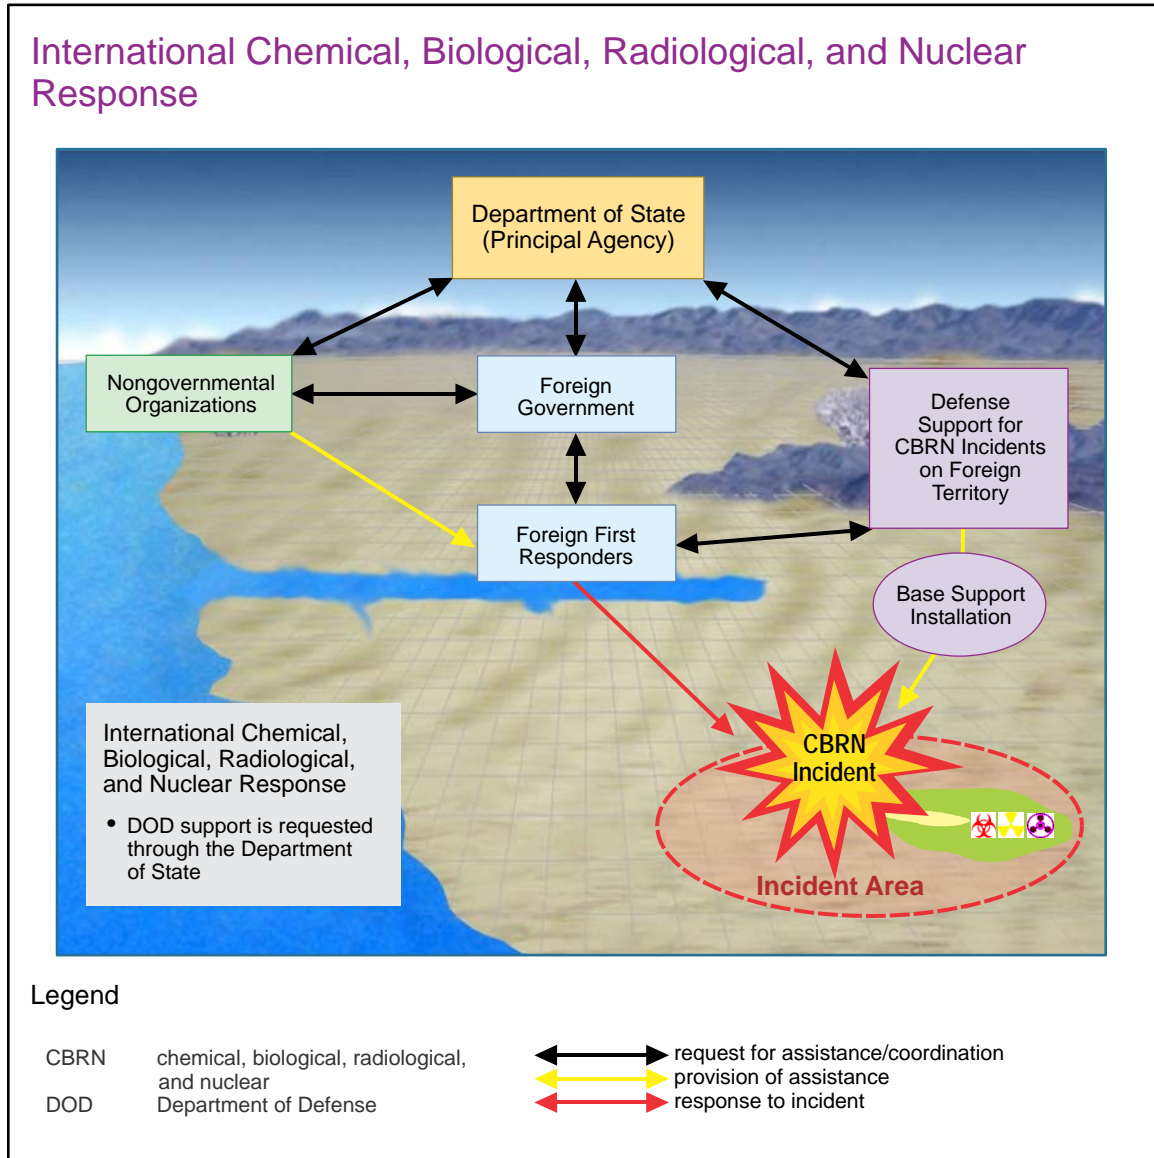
International Chemical, Biological, Radiological, and Nuclear Response

Department of State (Principal Agency)

Nongovernmental Organizations

Foreign Government

Defense Support for CBRN Incidents on Foreign Territory

Foreign First Responders

Base Support Installation

CBRN Incident

Incident Area

International Chemical, Biological, Radiological, and Nuclear Response

• DOD support is requested through the Department of State

Legend

| | |
|---|---|
| CBRN | chemical, biological, radiological, and nuclear |
| DOD | Department of Defense |

request for assistance/coordination
provision of assistance
response to incident